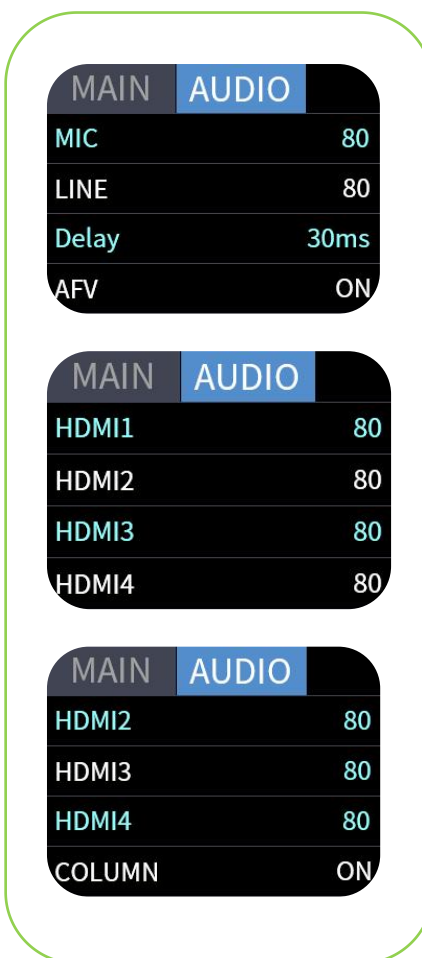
MAIN AUDIO

| MIC | 80 |
|---|---|
| LINE | 80 |
| Delay | 30ms |
| AFV | ON |

MAIN AUDIO

| HDMI1 | 80 |
|---|---|
| HDMI2 | 80 |
| HDMI3 | 80 |
| HDMI4 | 80 |

MAIN AUDIO

| HDMI2 | 80 |
|---|---|
| HDMI3 | 80 |
| HDMI4 | 80 |
| COLUMN | ON |